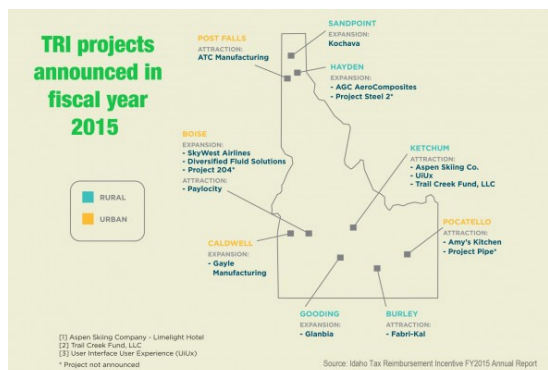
TRI projects announced in fiscal year 2015

RURAL
URBAN

POST FALLS
ATTRACTION:
ATC Manufacturing

SANDPOINT
EXPANSION:
Kochava

HAYDEN
EXPANSION:
- AGC AeroComposites
- Project Steel 2*

BOISE
EXPANSION:
- SkyWest Airlines
- Diversified Fluid Solutions
- Project 204*
ATTRACTION:
- Paylocity

KETCHUM
ATTRACTION:
- Aspen Skiing Co.
- UiUx
- Trail Creek Fund, LLC

CALDWELL
EXPANSION:
- Gayle Manufacturing

POCATELLO
ATTRACTION:
- Amy's Kitchen
- Project Pipe*

GOODING
EXPANSION:
- Glanbia

BURLEY
ATTRACTION:
- Fabri-Kal

[1] Aspen Skiing Company - Limelight Hotel
[2] Trail Creek Fund, LLC
[3] User Interface User Experience (UiUx)
* Project not announced

Source: Idaho Tax Reimbursement Incentive FY2015 Annual Report